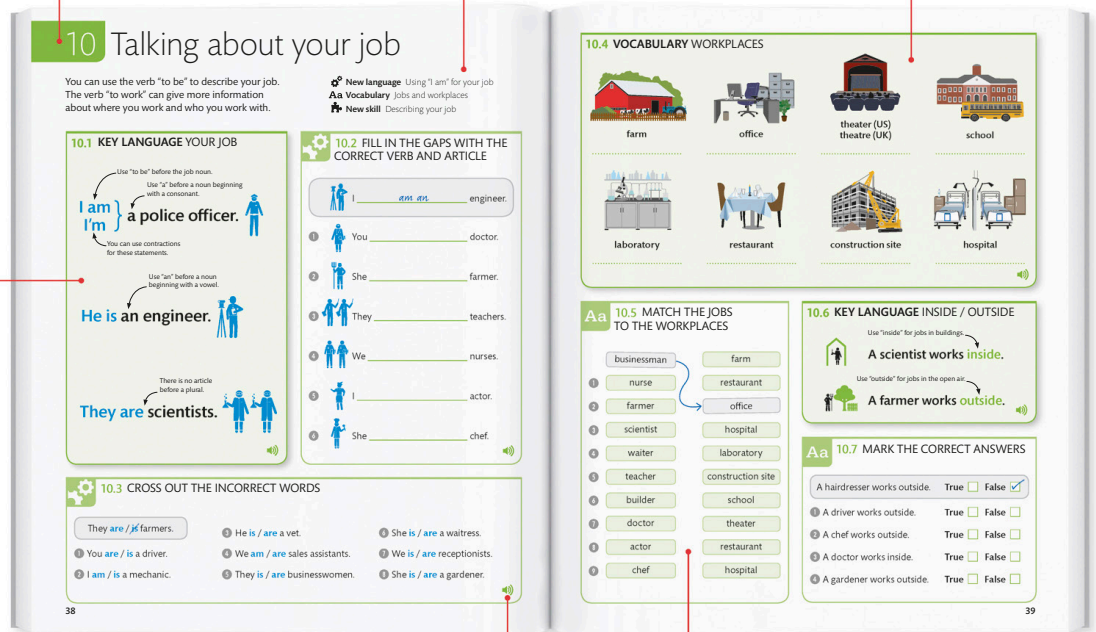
10 Talking about your job

You can use the verb "to be" to describe your job. The verb "to work" can give more information about where you work and who you work with.

New language Using "I am" for your job
Aa Vocabulary Jobs and workplaces
New skill Describing your job

10.1 KEY LANGUAGE YOUR JOB

Use "to be" before the job noun.
Use "a" before a noun beginning with a consonant.
I am
I'm
a police officer.
You can use contractions for these statements.

Use "an" before a noun beginning with a vowel.
He is an engineer.

There is no article before a plural.
They are scientists.

10.2 FILL IN THE GAPS WITH THE CORRECT VERB AND ARTICLE

I am an engineer.
1 You ______ doctor.
2 She ______ farmer.
3 They ______ teachers.
4 We ______ nurses.
5 I ______ actor.
6 She ______ chef.

10.3 CROSS OUT THE INCORRECT WORDS

They are / is farmers.
1 You are / is a driver.
2 I am / is a mechanic.
3 He is / are a vet.
4 We am / are sales assistants.
5 They is / are businesswomen.
6 She is / are a waitress.
7 We is / are receptionists.
8 She is / are a gardener.

38

10.4 VOCABULARY WORKPLACES

farm
office
theater (US)
theatre (UK)
school
laboratory
restaurant
construction site
hospital

10.5 MATCH THE JOBS TO THE WORKPLACES

| | |
|---|---|
| businessman | farm |
| 1 nurse | restaurant |
| 2 farmer | office |
| 3 scientist | hospital |
| 4 waiter | laboratory |
| 5 teacher | construction site |
| 6 builder | school |
| 7 doctor | theater |
| 8 actor | restaurant |
| 9 chef | hospital |

10.6 KEY LANGUAGE INSIDE / OUTSIDE

Use "inside" for jobs in buildings.
A scientist works inside.
Use "outside" for jobs in the open air.
A farmer works outside.

10.7 MARK THE CORRECT ANSWERS

A hairdresser works outside. True ☐ False ☑
1 A driver works outside. True ☐ False ☐
2 A chef works outside. True ☐ False ☐
3 A doctor works inside. True ☐ False ☐
4 A gardener works outside. True ☐ False ☐

39